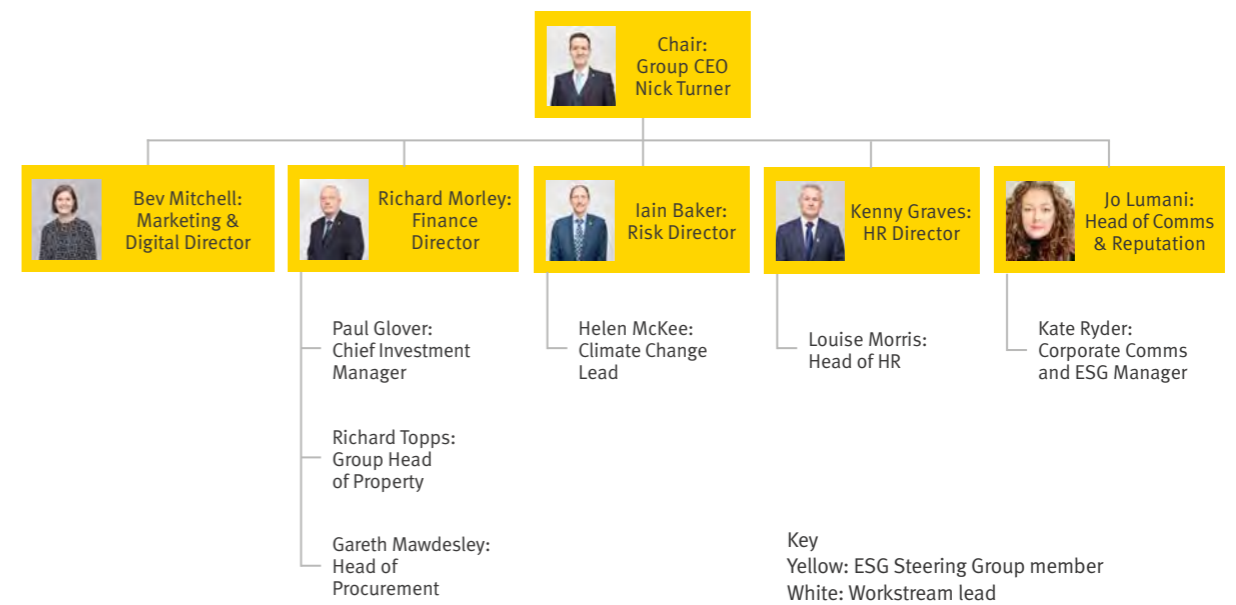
Chair:
Group CEO
Nick Turner

Bev Mitchell:
Marketing &
Digital Director

Richard Morley:
Finance
Director

Paul Glover:
Chief Investment
Manager

Richard Topps:
Group Head
of Property

Gareth Mawdesley:
Head of
Procurement

Iain Baker:
Risk Director

Helen McKee:
Climate Change
Lead

Kenny Graves:
HR Director

Louise Morris:
Head of HR

Jo Lumani:
Head of Comms
& Reputation

Kate Ryder:
Corporate Comms
and ESG Manager

Key
Yellow: ESG Steering Group member
White: Workstream lead